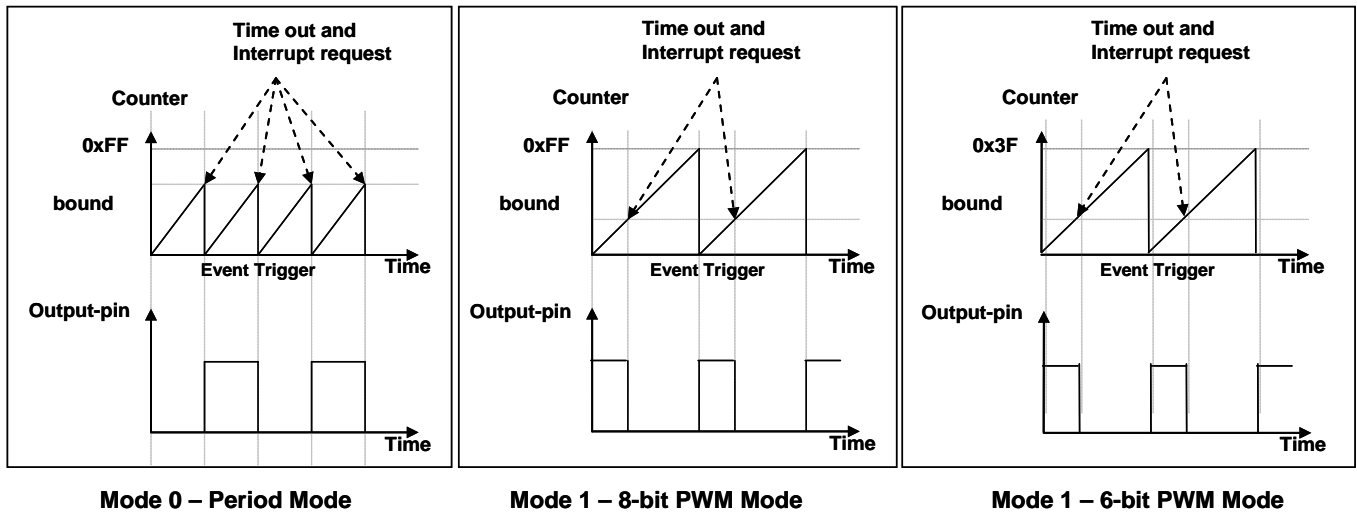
Time out and Interrupt request

Counter

0xFF

bound

Event Trigger

Time

Output-pin

Time

Mode 0 – Period Mode

Time out and Interrupt request

Counter

0xFF

bound

Event Trigger

Time

Output-pin

Time

Mode 1 – 8-bit PWM Mode

Time out and Interrupt request

Counter

0x3F

bound

Event Trigger

Time

Output-pin

Time

Mode 1 – 6-bit PWM Mode